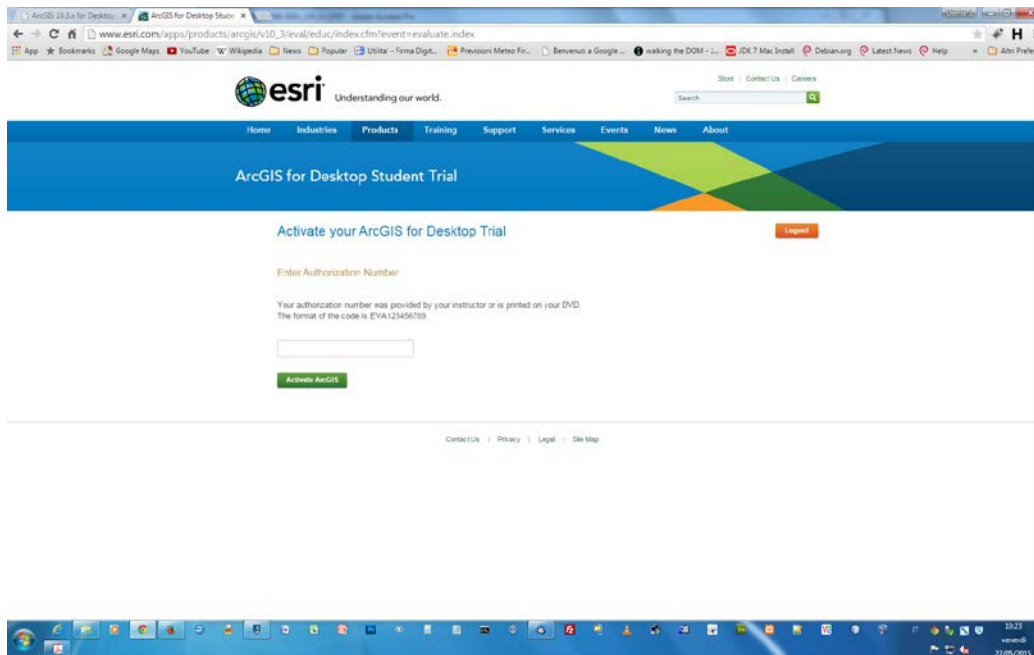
ArcGIS 10.3.x for Desktop ×
ArcGIS for Desktop Stude ×
www.esri.com/apps/products/arcgis/v10_3/eval/edac/index.cfm?event=evaluate.index
App Bookmarks Google Maps YouTube Wikipedia News Popular Utilita' - Firma Digit... Previsioni Meteo Fir... Benvenuti a Google ... walking the DOM - ... JDK 7 Mac Install Debian.org Latest News Help » Altri Prefe

esri Understanding our world.
Store | Contact Us | Careers
Search

Home Industries Products Training Support Services Events News About

ArcGIS for Desktop Student Trial

Activate your ArcGIS for Desktop Trial
Logout

Enter Authorization Number

Your authorization number was provided by your instructor or is printed on your DVD.
The format of the code is: EVA123456789.

Activate ArcGIS

Contact Us | Privacy | Legal | Site Map

10:23
venerdì
22/05/2015